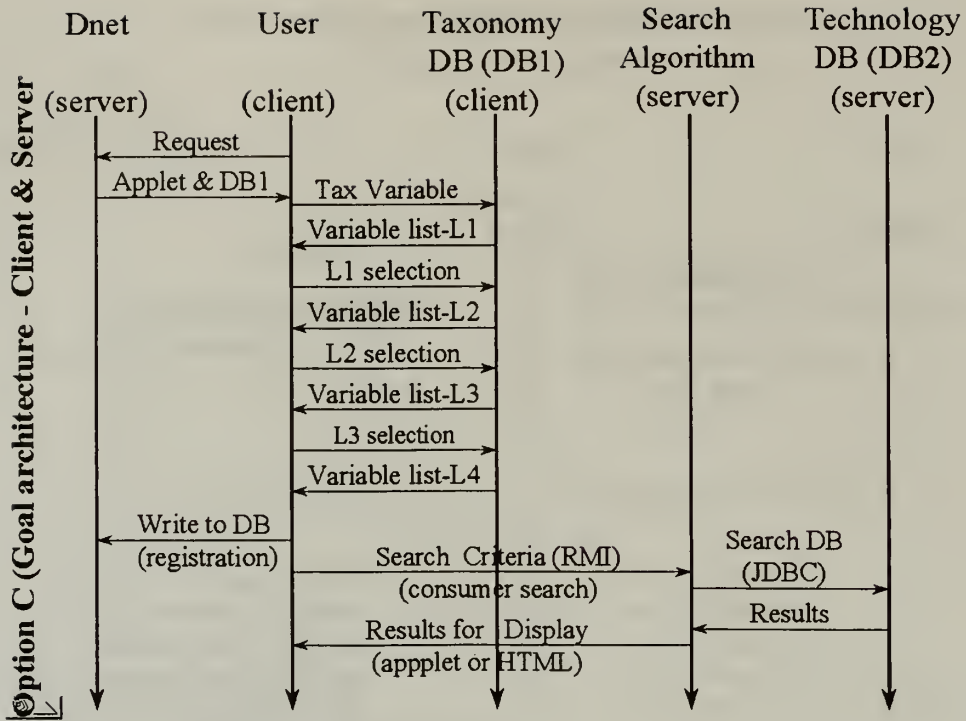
Option C (Goal architecture - Client & Server

Dnet (server)

User (client)

Taxonomy DB (DB1) (client)

Search Algorithm (server)

Technology DB (DB2) (server)

Request

Applet & DB1

Tax Variable

Variable list-L1

L1 selection

Variable list-L2

L2 selection

Variable list-L3

L3 selection

Variable list-L4

Write to DB (registration)

Search Criteria (RMI) (consumer search)

Search DB (JDBC)

Results

Results for Display (appplet or HTML)